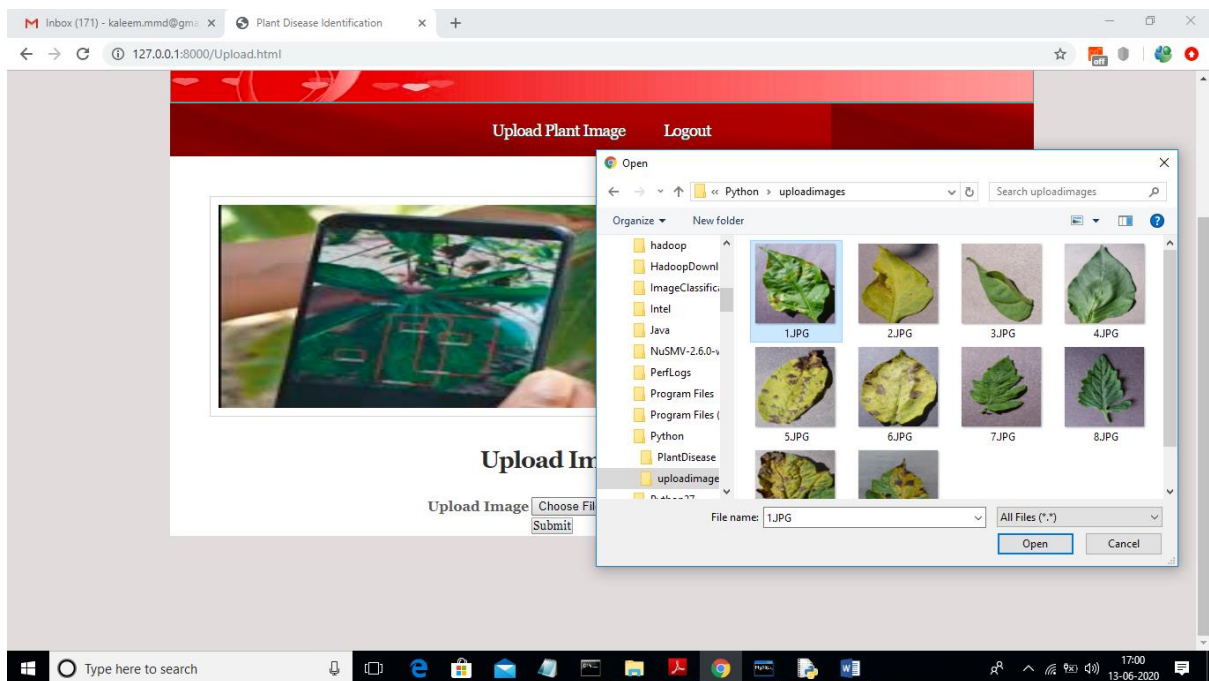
Inbox (171) - kaleem.mmd@gma ×
Plant Disease Identification ×
+
127.0.0.1:8000/Upload.html

Upload Plant Image
Logout

Upload Im

Upload Image Choose Fil
Submit

Open
« Python › uploadimages
Search uploadimages
Organize ▾
New folder

hadoop
HadoopDownl
ImageClassific
Intel
Java
NuSMV-2.6.0-v
PerfLogs
Program Files
Program Files (
Python
PlantDisease
uploadimage

1.JPG
2.JPG
3.JPG
4.JPG
5.JPG
6.JPG
7.JPG
8.JPG

File name: 1.JPG
All Files (*.*)
Open
Cancel

Type here to search
17:00
13-06-2020